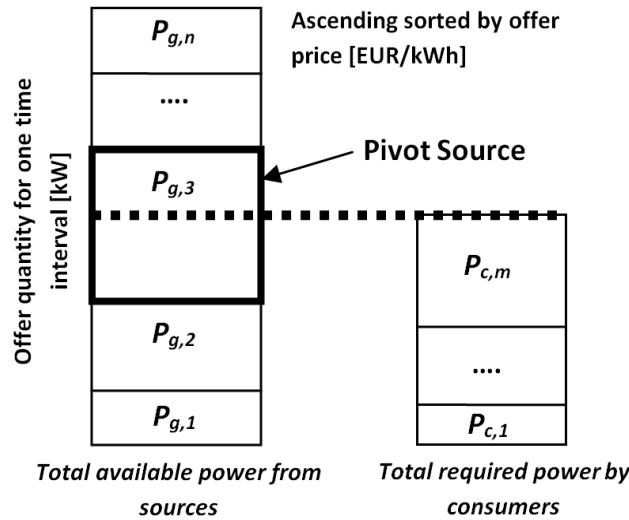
Ascending sorted by offer price [EUR/kWh]

Offer quantity for one time interval [kW]

$P_{g,n}$

....

Pivot Source

$P_{g,3}$

$P_{c,m}$

$P_{g,2}$

....

$P_{g,1}$

$P_{c,1}$

Total available power from sources

Total required power by consumers